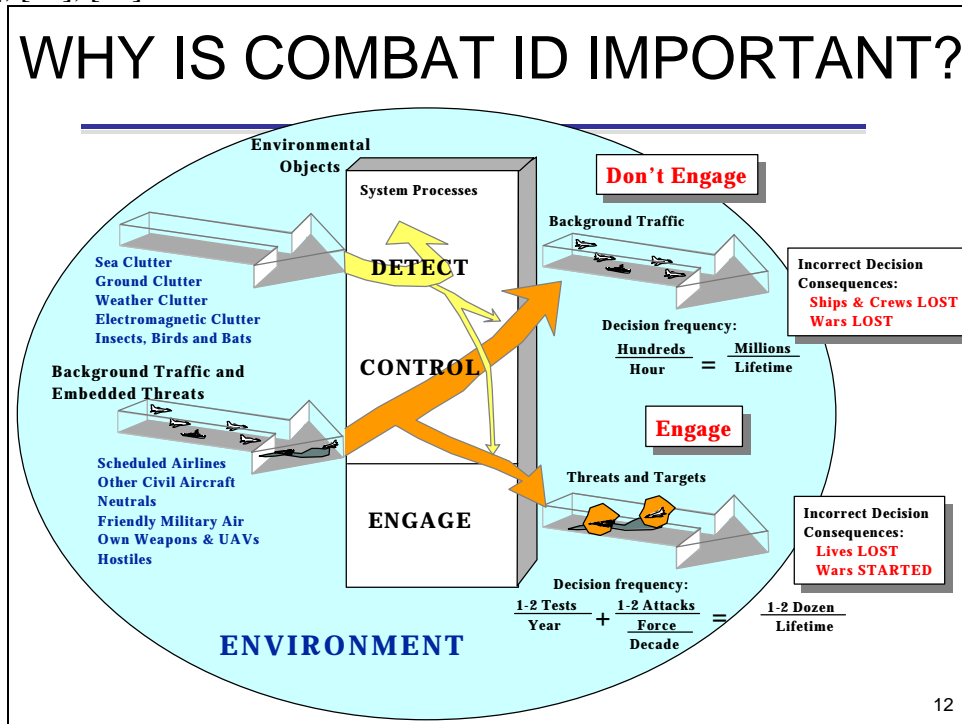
WHY IS COMBAT ID IMPORTANT?

Environmental Objects

System Processes

DETECT

CONTROL

ENGAGE

Sea Clutter
Ground Clutter
Weather Clutter
Electromagnetic Clutter
Insects, Birds and Bats

Background Traffic and Embedded Threats

Scheduled Airlines
Other Civil Aircraft
Neutrals
Friendly Military Air
Own Weapons & UAVs
Hostiles

ENVIRONMENT

Don't Engage

Background Traffic

Incorrect Decision Consequences:
Ships & Crews LOST
Wars LOST

Decision frequency:

$\frac{\text{Hundreds}}{\text{Hour}} = \frac{\text{Millions}}{\text{Lifetime}}$

Engage

Threats and Targets

Incorrect Decision Consequences:
Lives LOST
Wars STARTED

Decision frequency:

$\frac{\text{1-2 Tests}}{\text{Year}} + \frac{\text{1-2 Attacks}}{\frac{\text{Force}}{\text{Decade}}} = \frac{\text{1-2 Dozen}}{\text{Lifetime}}$

12